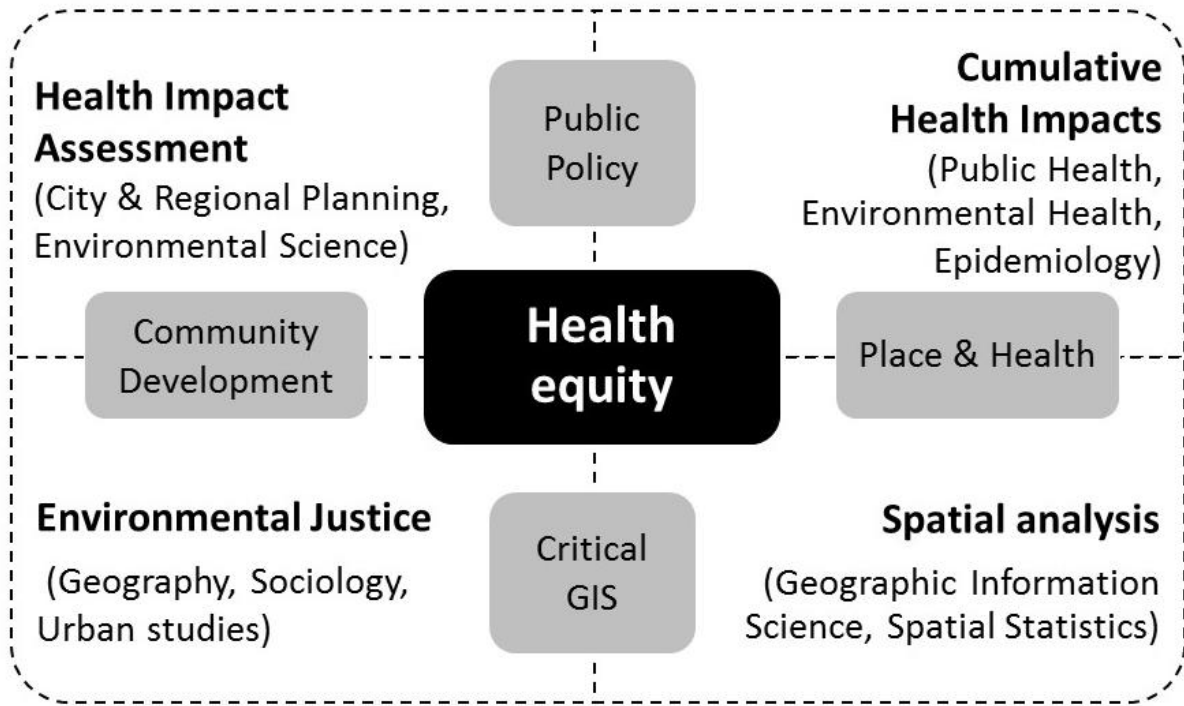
Health Impact Assessment
(City & Regional Planning, Environmental Science)

Public Policy

Cumulative Health Impacts
(Public Health, Environmental Health, Epidemiology)

Community Development

Health equity

Place & Health

Environmental Justice
(Geography, Sociology, Urban studies)

Critical GIS

Spatial analysis
(Geographic Information Science, Spatial Statistics)